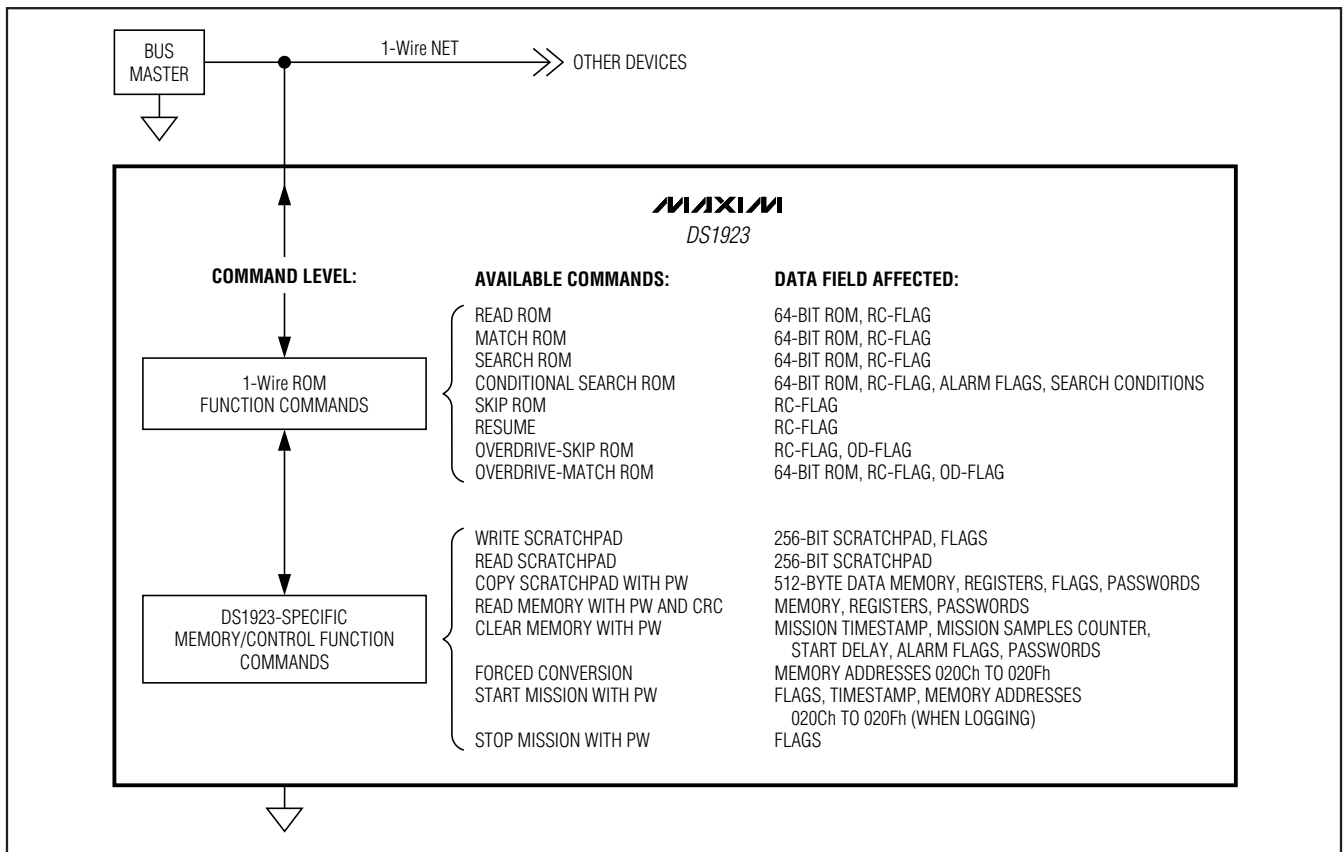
BUS MASTER

1-Wire NET

OTHER DEVICES

MAXIM
DS1923

COMMAND LEVEL:

AVAILABLE COMMANDS:

DATA FIELD AFFECTED:

1-Wire ROM FUNCTION COMMANDS

| AVAILABLE COMMANDS: | DATA FIELD AFFECTED: |
|---|---|
| READ ROM | 64-BIT ROM, RC-FLAG |
| MATCH ROM | 64-BIT ROM, RC-FLAG |
| SEARCH ROM | 64-BIT ROM, RC-FLAG |
| CONDITIONAL SEARCH ROM | 64-BIT ROM, RC-FLAG, ALARM FLAGS, SEARCH CONDITIONS |
| SKIP ROM | RC-FLAG |
| RESUME | RC-FLAG |
| OVERDRIVE-SKIP ROM | RC-FLAG, OD-FLAG |
| OVERDRIVE-MATCH ROM | 64-BIT ROM, RC-FLAG, OD-FLAG |

DS1923-SPECIFIC MEMORY/CONTROL FUNCTION COMMANDS

| AVAILABLE COMMANDS: | DATA FIELD AFFECTED: |
|---|---|
| WRITE SCRATCHPAD | 256-BIT SCRATCHPAD, FLAGS |
| READ SCRATCHPAD | 256-BIT SCRATCHPAD |
| COPY SCRATCHPAD WITH PW | 512-BYTE DATA MEMORY, REGISTERS, FLAGS, PASSWORDS |
| READ MEMORY WITH PW AND CRC | MEMORY, REGISTERS, PASSWORDS |
| CLEAR MEMORY WITH PW | MISSION TIMESTAMP, MISSION SAMPLES COUNTER, START DELAY, ALARM FLAGS, PASSWORDS |
| FORCED CONVERSION | MEMORY ADDRESSES 020Ch TO 020Fh |
| START MISSION WITH PW | FLAGS, TIMESTAMP, MEMORY ADDRESSES 020Ch TO 020Fh (WHEN LOGGING) |
| STOP MISSION WITH PW | FLAGS |